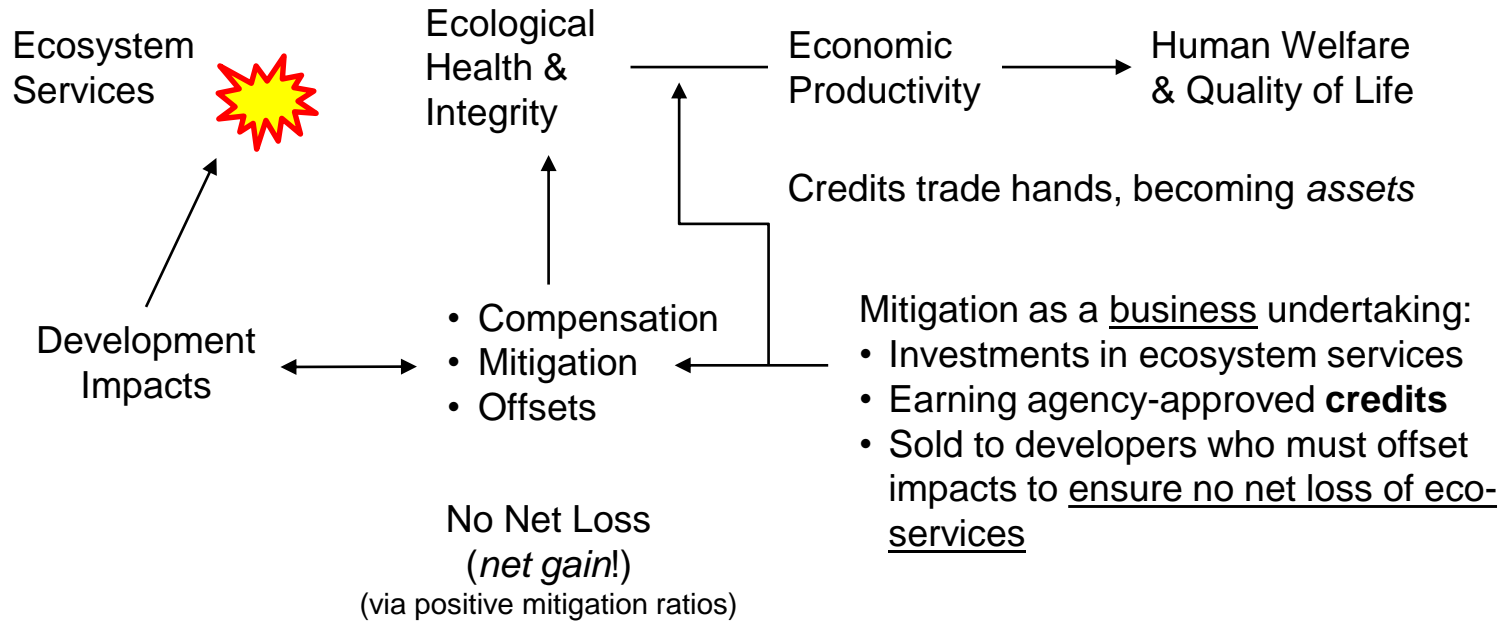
Ecosystem Services

Ecological Health & Integrity

Economic Productivity

Human Welfare & Quality of Life

Credits trade hands, becoming *assets*

Development Impacts

• Compensation
• Mitigation
• Offsets

Mitigation as a business undertaking:
• Investments in ecosystem services
• Earning agency-approved **credits**
• Sold to developers who must offset impacts to ensure no net loss of eco-services

No Net Loss
(*net gain*!)
(via positive mitigation ratios)